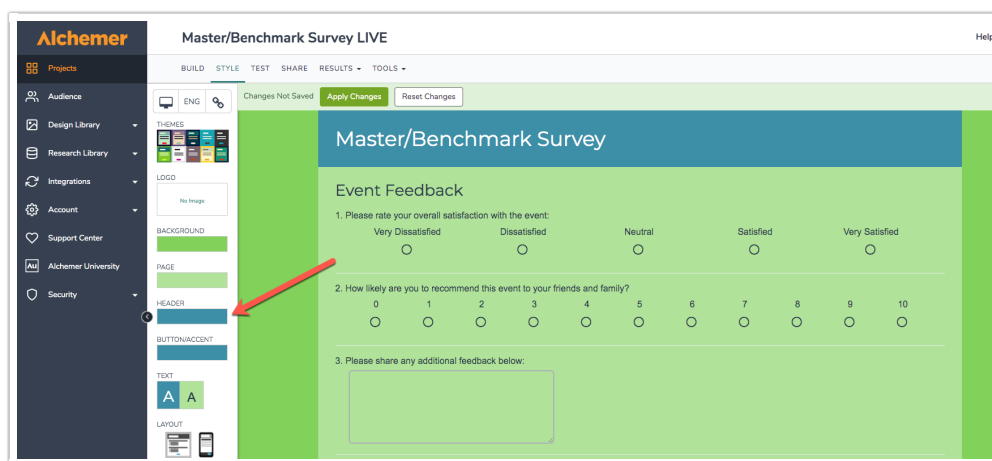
Alchemer

Projects
Audience
Design Library
Research Library
Integrations
Account
Support Center
Alchemer University
Security

Master/Benchmark Survey LIVE

Help

BUILD STYLE TEST SHARE RESULTS ▾ TOOLS ▾

ENG

Changes Not Saved
Apply Changes
Reset Changes

THEMES

LOGO
No Image

BACKGROUND

PAGE

HEADER

BUTTON/ACCENT

TEXT
A A

LAYOUT

Master/Benchmark Survey

Event Feedback

1. Please rate your overall satisfaction with the event:

| Very Dissatisfied | Dissatisfied | Neutral | Satisfied | Very Satisfied |
|---|---|---|---|---|
| ○ | ○ | ○ | ○ | ○ |

2. How likely are you to recommend this event to your friends and family?

| 0 | 1 | 2 | 3 | 4 | 5 | 6 | 7 | 8 | 9 | 10 |
|---|---|---|---|---|---|---|---|---|---|---|
| ○ | ○ | ○ | ○ | ○ | ○ | ○ | ○ | ○ | ○ | ○ |

3. Please share any additional feedback below: